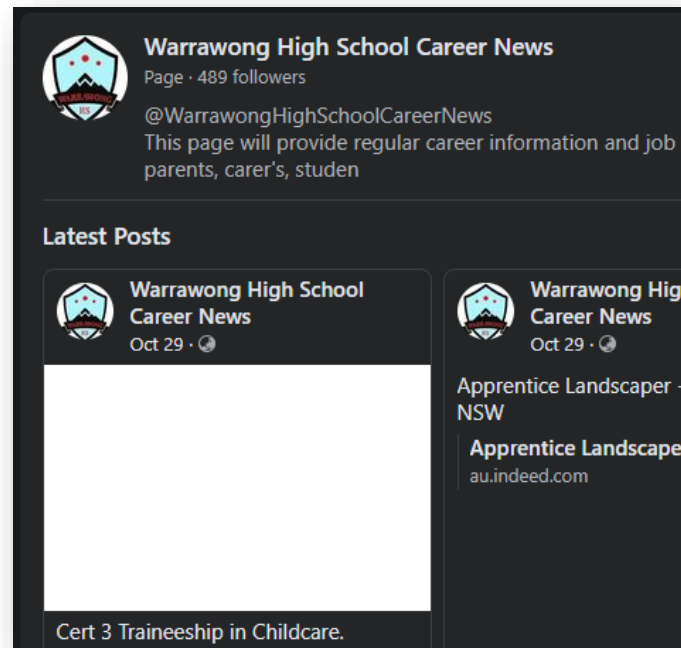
Warrawong High School Career News
Page · 489 followers

@WarrawongHighSchoolCareerNews
This page will provide regular career information and job parents, carer's, studen

Latest Posts

Warrawong High School Career News
Oct 29 ·

Cert 3 Traineeship in Childcare.

Warrawong Hig
Career News
Oct 29 ·

Apprentice Landscaper
NSW

Apprentice Landscape
au.indeed.com